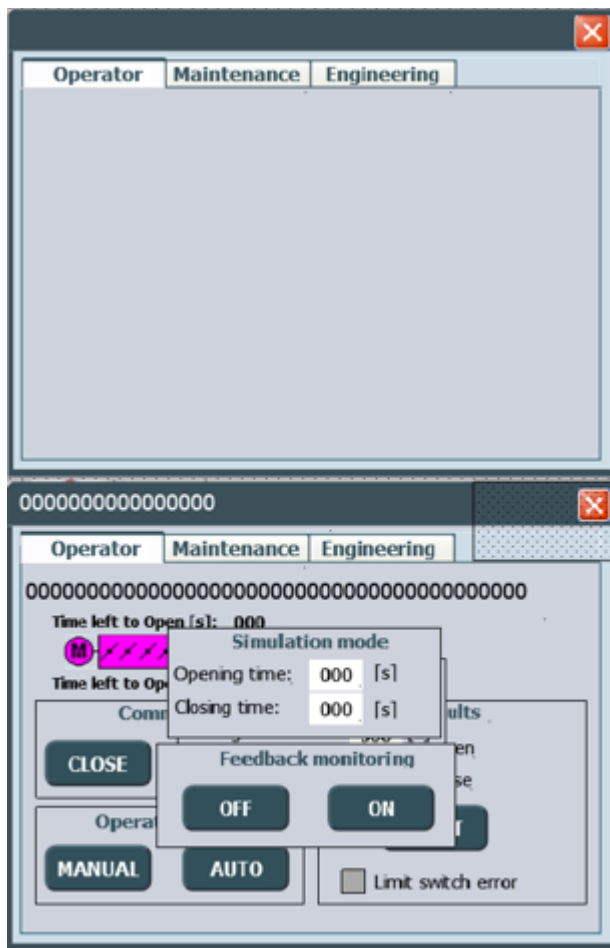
Operator | Maintenance | Engineering

0000000000000000

Operator | Maintenance | Engineering

000000000000000000000000000000000000000000

Time left to Open [s]: 000

M

Time left to Ope

Simulation mode

Opening time: 000 [s]

Closing time: 000 [s]

Comm

ults

CLOSE

en

se

Feedback monitoring

OFF

ON

Operat

MANUAL

AUTO

Limit switch error